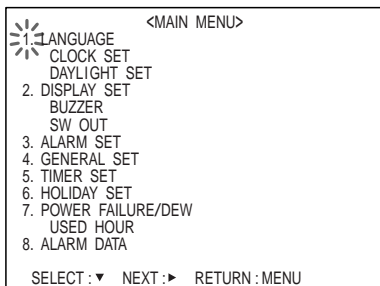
<MAIN MENU>
1. LANGUAGE
CLOCK SET
DAYLIGHT SET
2. DISPLAY SET
BUZZER
SW OUT
3. ALARM SET
4. GENERAL SET
5. TIMER SET
6. HOLIDAY SET
7. POWER FAILURE/DEW
USED HOUR
8. ALARM DATA

SELECT : ▼ NEXT : ► RETURN : MENU